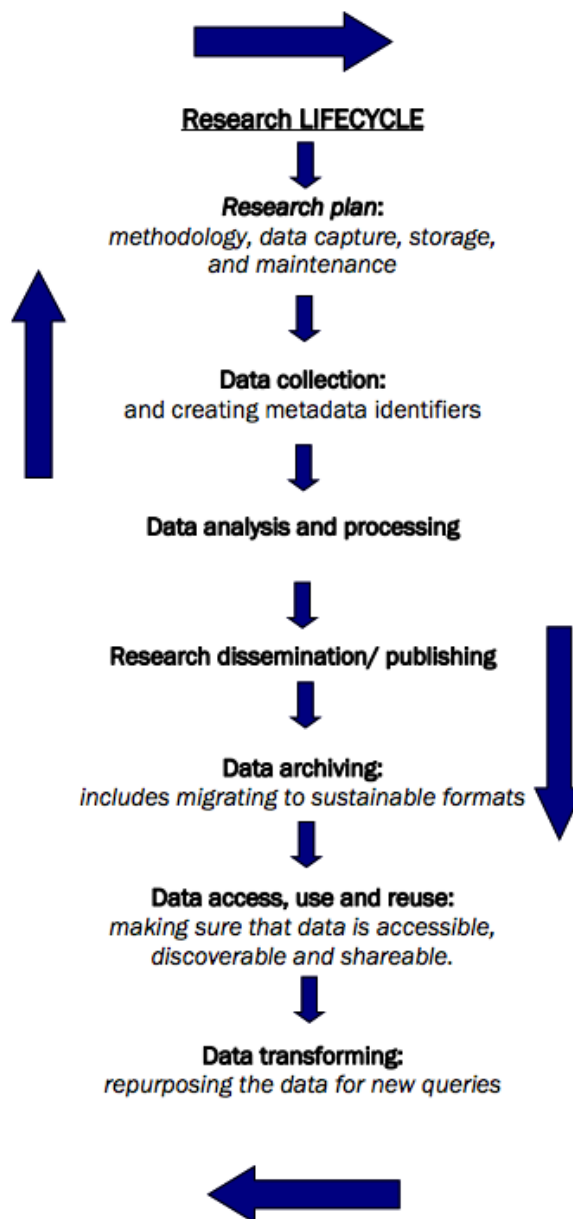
Research LIFECYCLE

Research plan:
methodology, data capture, storage, and maintenance

Data collection:
and creating metadata identifiers

Data analysis and processing

Research dissemination/ publishing

Data archiving:
includes migrating to sustainable formats

Data access, use and reuse:
making sure that data is accessible, discoverable and shareable.

Data transforming:
repurposing the data for new queries